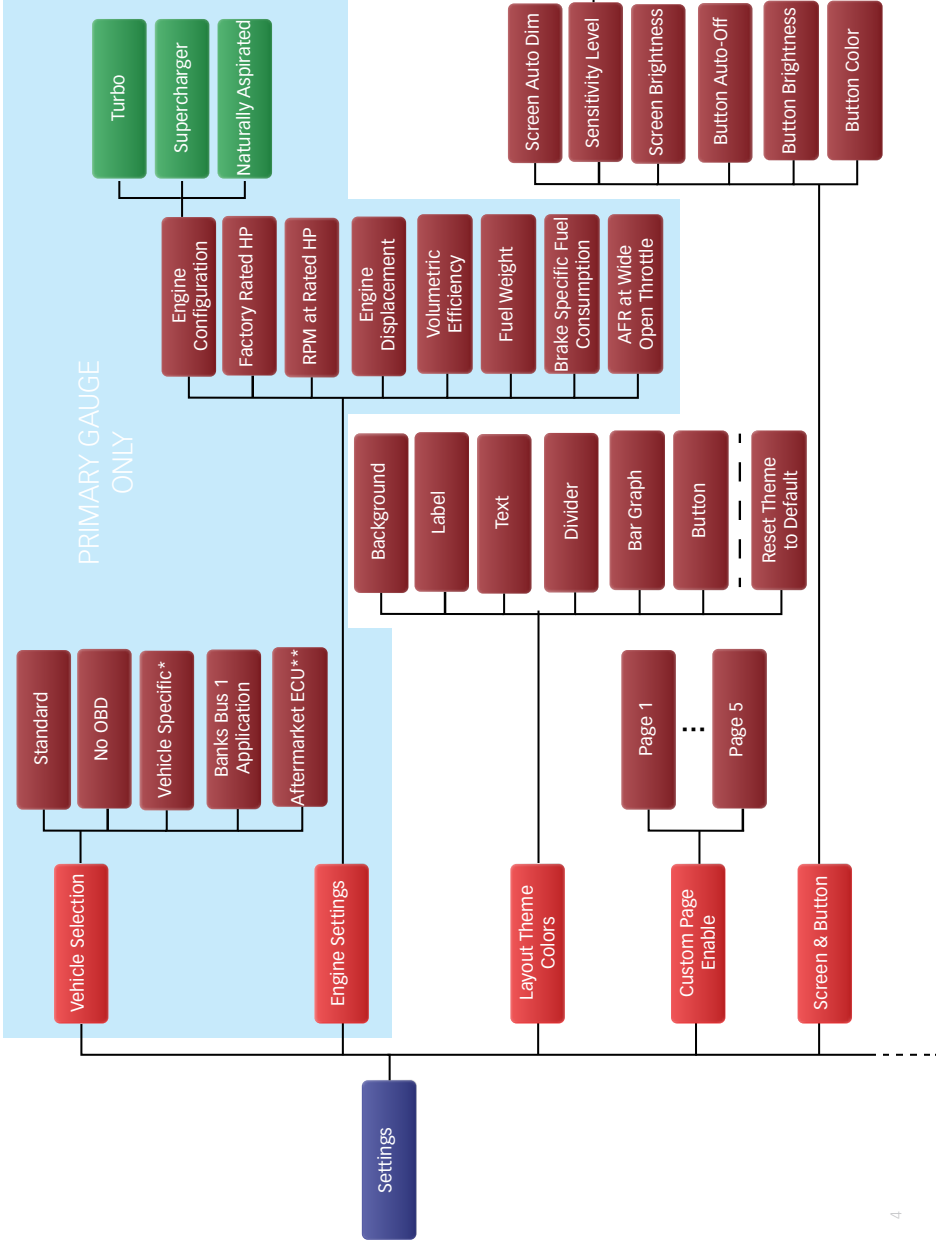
Settings

Vehicle Selection

Standard

No OBD

Vehicle Specific*

Banks Bus 1 Application

Aftermarket ECU**

Engine Settings

PRIMARY GAUGE ONLY

Engine Configuration

Turbo

Supercharger

Naturally Aspirated

Factory Rated HP

RPM at Rated HP

Engine Displacement

Volumetric Efficiency

Fuel Weight

Brake Specific Fuel Consumption

AFR at Wide Open Throttle

Layout Theme Colors

Background

Label

Text

Divider

Bar Graph

Button

Reset Theme to Default

Custom Page Enable

Page 1

...

Page 5

Screen & Button

Screen Auto Dim

Sensitivity Level

Screen Brightness

Button Auto-Off

Button Brightness

Button Color

4